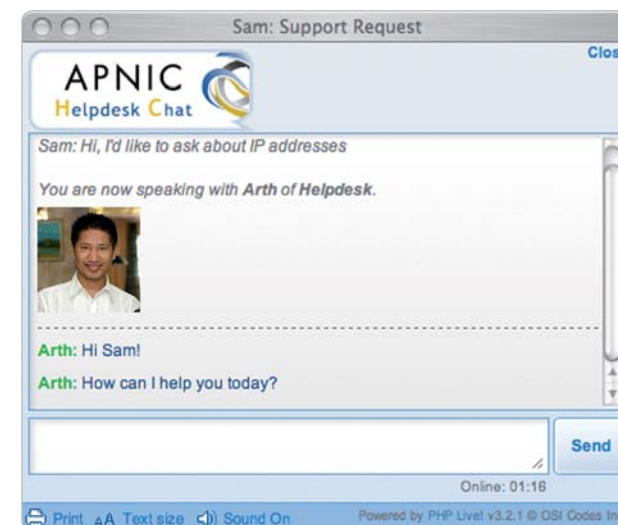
Sam: Support Request

Clos

APNIC
Helpdesk Chat

Sam: Hi, I'd like to ask about IP addresses

You are now speaking with Arth of Helpdesk.

Arth: Hi Sam!

Arth: How can I help you today?

Send

Online: 01:16

Print AA Text size Sound On

Powered by PHP Live! v3.2.1 © OSI Codes In